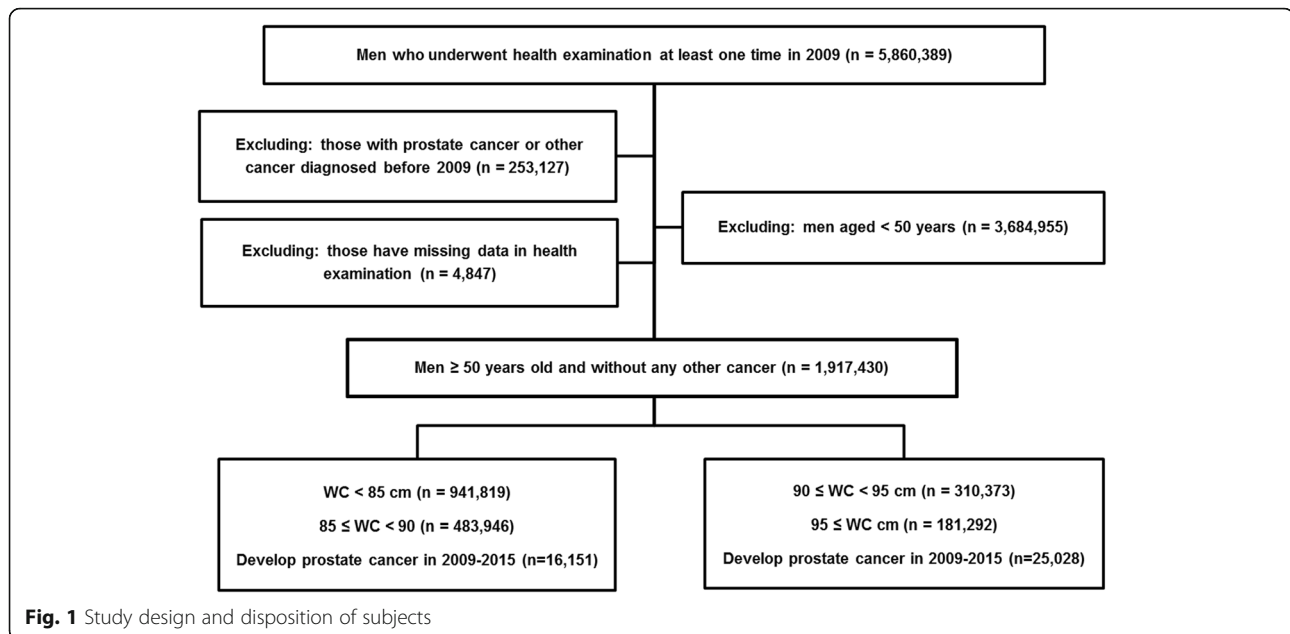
Men who underwent health examination at least one time in 2009 (n = 5,860,389)

Excluding: those with prostate cancer or other cancer diagnosed before 2009 (n = 253,127)

Excluding: men aged < 50 years (n = 3,684,955)

Excluding: those have missing data in health examination (n = 4,847)

Men ≥ 50 years old and without any other cancer (n = 1,917,430)

WC < 85 cm (n = 941,819)

85 ≤ WC < 90 (n = 483,946)

Develop prostate cancer in 2009-2015 (n=16,151)

90 ≤ WC < 95 cm (n = 310,373)

95 ≤ WC cm (n = 181,292)

Develop prostate cancer in 2009-2015 (n=25,028)

Fig. 1 Study design and disposition of subjects